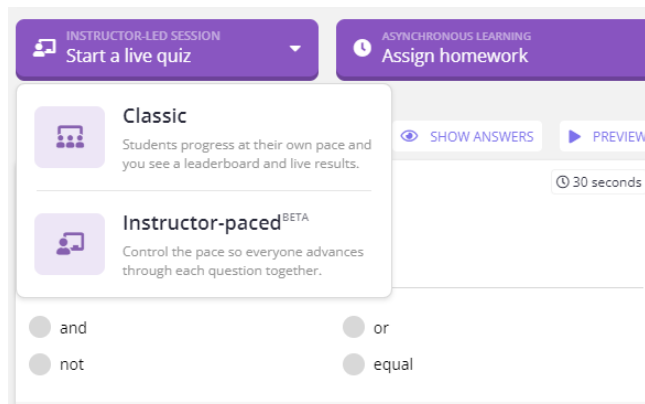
INSTRUCTOR-LED SESSION
Start a live quiz

ASYNCHRONOUS LEARNING
Assign homework

Classic
Students progress at their own pace and you see a leaderboard and live results.

Instructor-paced$^{BETA}$
Control the pace so everyone advances through each question together.

SHOW ANSWERS

PREVIEW

30 seconds

and

or

not

equal